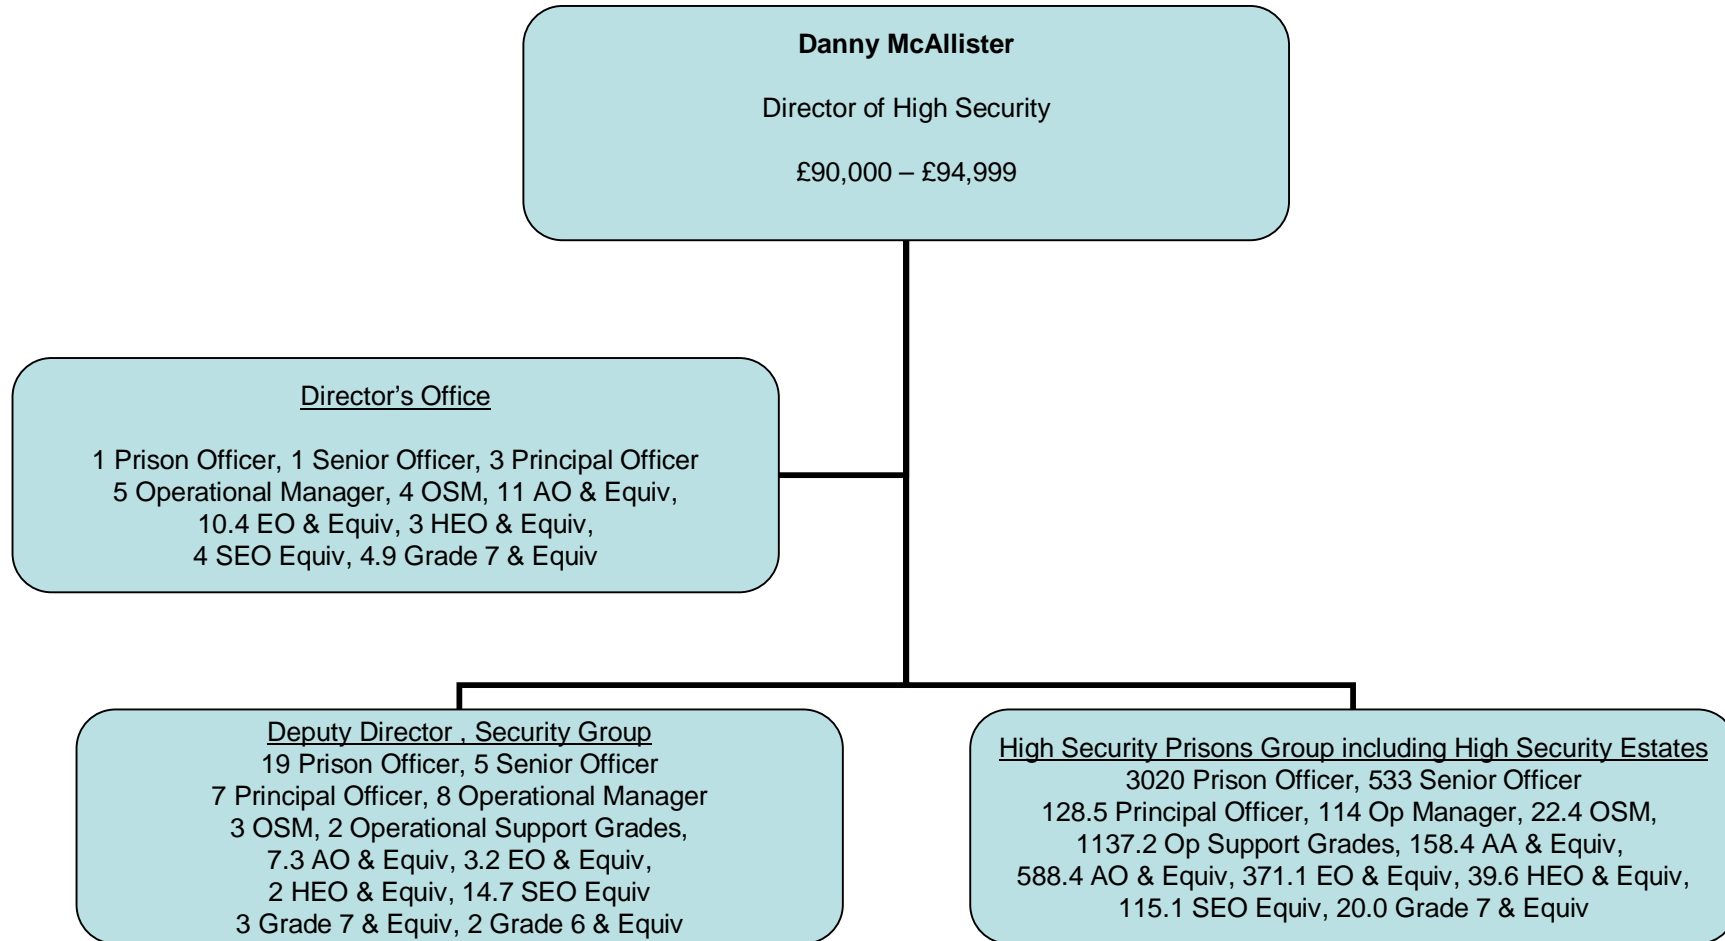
**Danny McAllister**

Director of High Security

£90,000 – £94,999

Director's Office

1 Prison Officer, 1 Senior Officer, 3 Principal Officer
5 Operational Manager, 4 OSM, 11 AO & Equiv,
10.4 EO & Equiv, 3 HEO & Equiv,
4 SEO Equiv, 4.9 Grade 7 & Equiv

Deputy Director , Security Group
19 Prison Officer, 5 Senior Officer
7 Principal Officer, 8 Operational Manager
3 OSM, 2 Operational Support Grades,
7.3 AO & Equiv, 3.2 EO & Equiv,
2 HEO & Equiv, 14.7 SEO Equiv
3 Grade 7 & Equiv, 2 Grade 6 & Equiv

High Security Prisons Group including High Security Estates
3020 Prison Officer, 533 Senior Officer
128.5 Principal Officer, 114 Op Manager, 22.4 OSM,
1137.2 Op Support Grades, 158.4 AA & Equiv,
588.4 AO & Equiv, 371.1 EO & Equiv, 39.6 HEO & Equiv,
115.1 SEO Equiv, 20.0 Grade 7 & Equiv